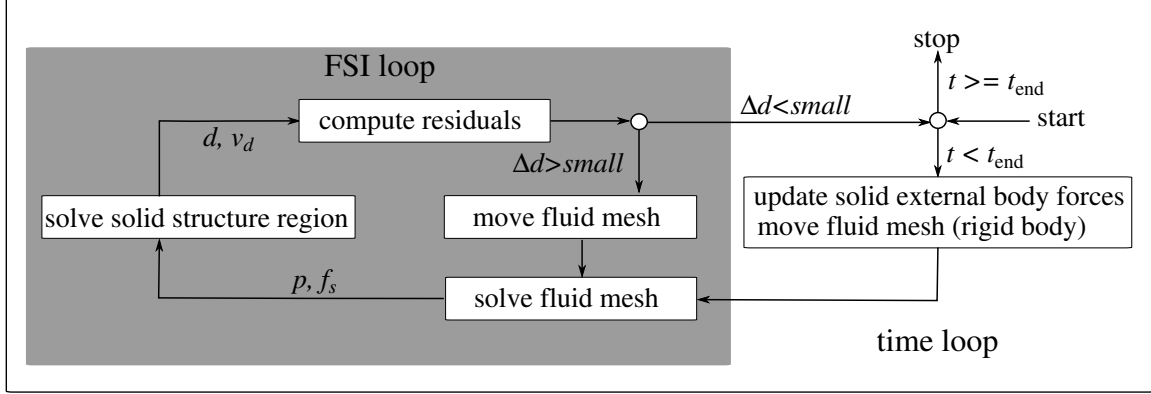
FSI loop

$d$, $v_d$

compute residuals

$\Delta d$<*small*

stop

$t >= t_{\text{end}}$

start

$\Delta d$>*small*

$t < t_{\text{end}}$

solve solid structure region

move fluid mesh

update solid external body forces
move fluid mesh (rigid body)

$p$, $f_s$

solve fluid mesh

time loop